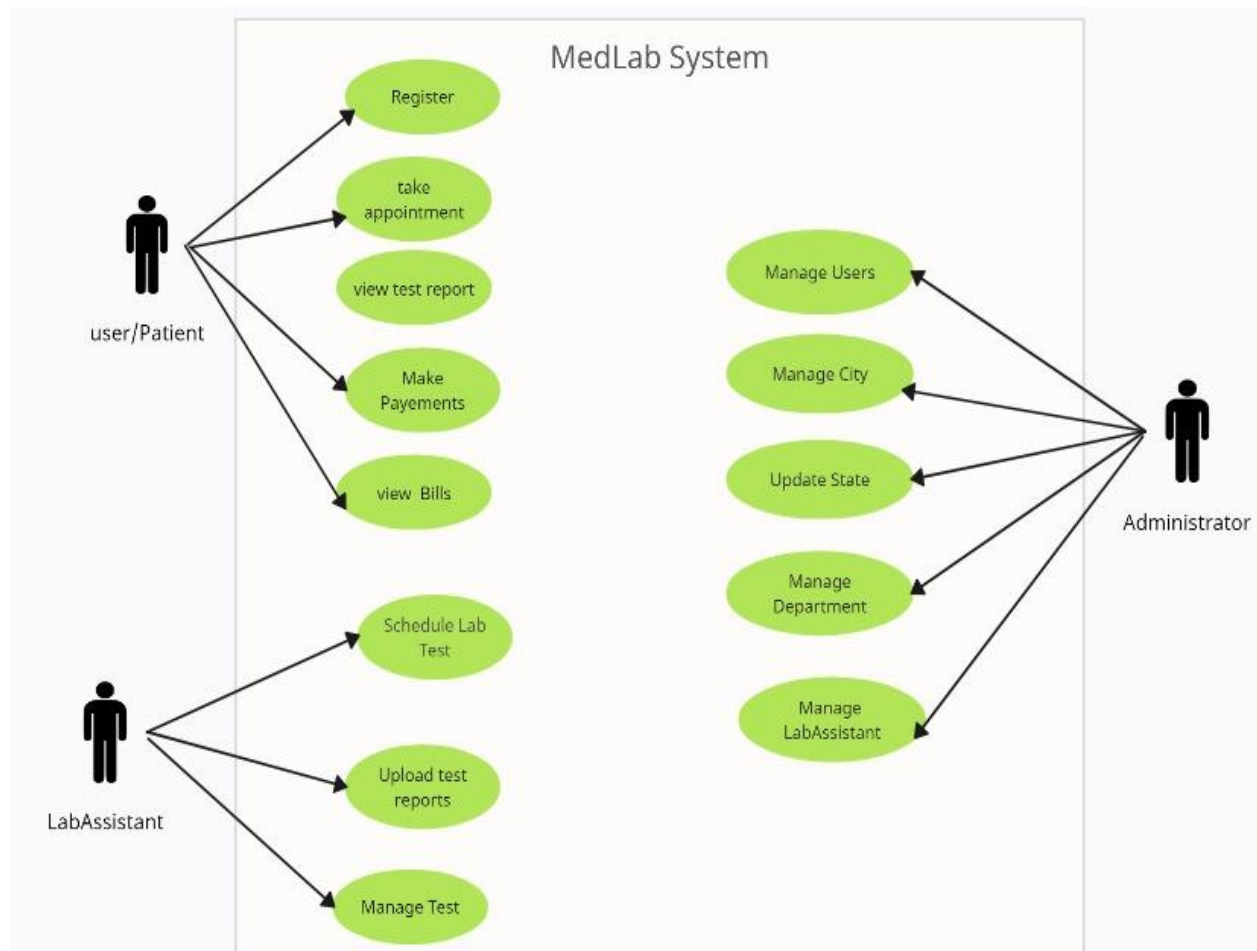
MedLab System

Register

take appointment

view test report

Make Payements

view Bills

user/Patient

Manage Users

Manage City

Update State

Manage Department

Manage LabAssistant

Administrator

Schedule Lab Test

Upload test reports

Manage Test

LabAssistant